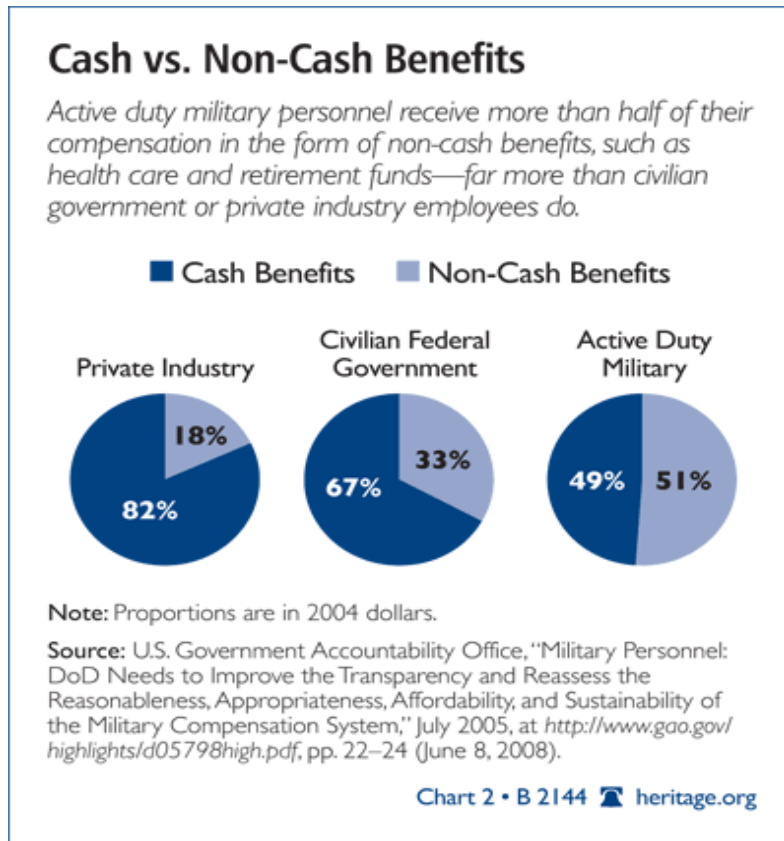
Cash vs. Non-Cash Benefits

Active duty military personnel receive more than half of their compensation in the form of non-cash benefits, such as health care and retirement funds—far more than civilian government or private industry employees do.

Cash Benefits Non-Cash Benefits

Private Industry

18%

82%

Civilian Federal Government

33%

67%

Active Duty Military

49%

51%

Note: Proportions are in 2004 dollars.

Source: U.S. Government Accountability Office, "Military Personnel: DoD Needs to Improve the Transparency and Reassess the Reasonableness, Appropriateness, Affordability, and Sustainability of the Military Compensation System," July 2005, at http://www.gao.gov/highlights/d05798high.pdf, pp. 22–24 (June 8, 2008).

Chart 2 • B 2144 heritage.org